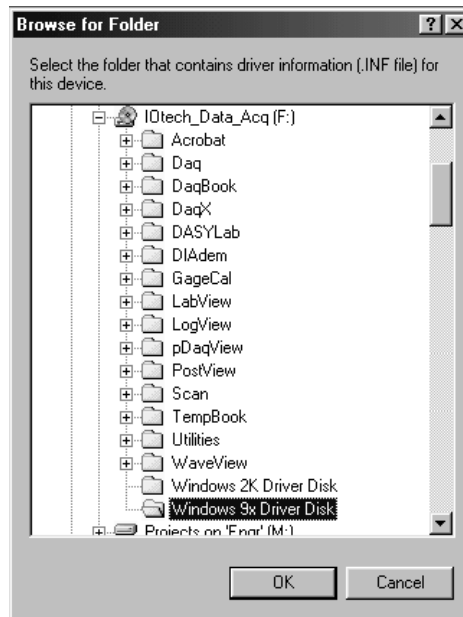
Browse for Folder

?

X

Select the folder that contains driver information (.INF file) for this device.

IOtech_Data_Acq (F:)
Acrobat
Daq
DaqBook
DaqX
DASYLab
DIAdem
GageCal
LabView
LogView
pDaqView
PostView
Scan
TempBook
Utilities
WaveView
Windows 2K Driver Disk
Windows 9x Driver Disk
Projects on 'Engr' (M:)

OK

Cancel